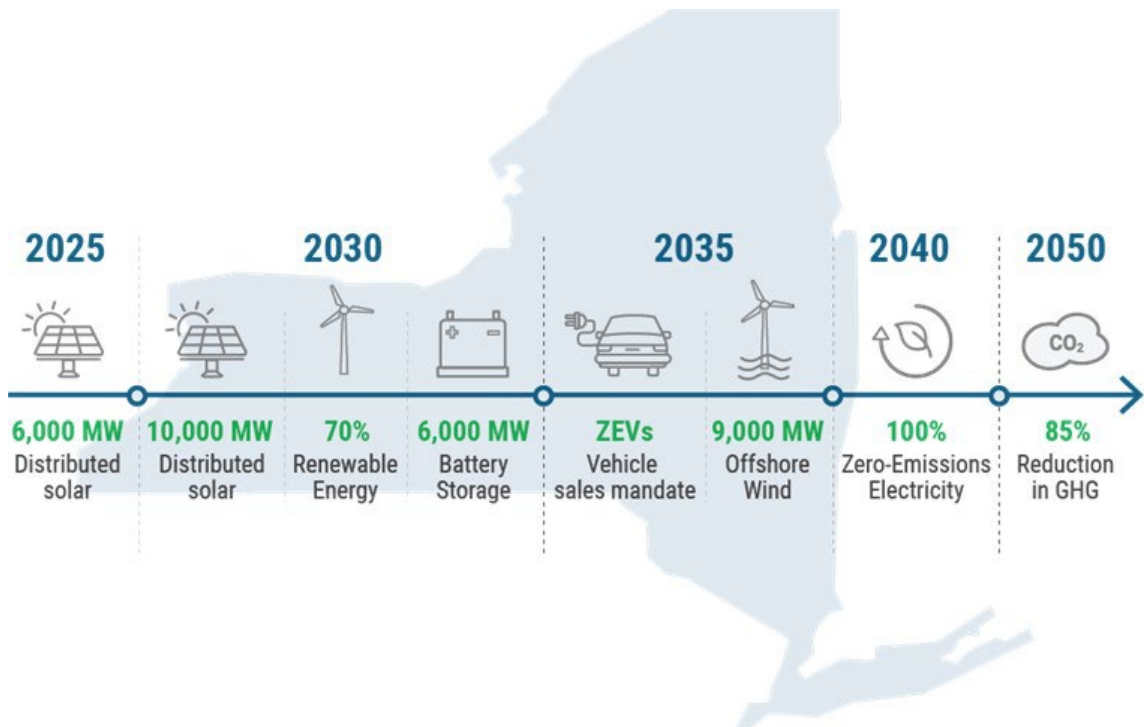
2025

6,000 MW
Distributed solar

2030

10,000 MW
Distributed solar

70%
Renewable Energy

6,000 MW
Battery Storage

2035

ZEVs
Vehicle sales mandate

9,000 MW
Offshore Wind

2040

100%
Zero-Emissions Electricity

2050

$CO_2$

85%
Reduction in GHG